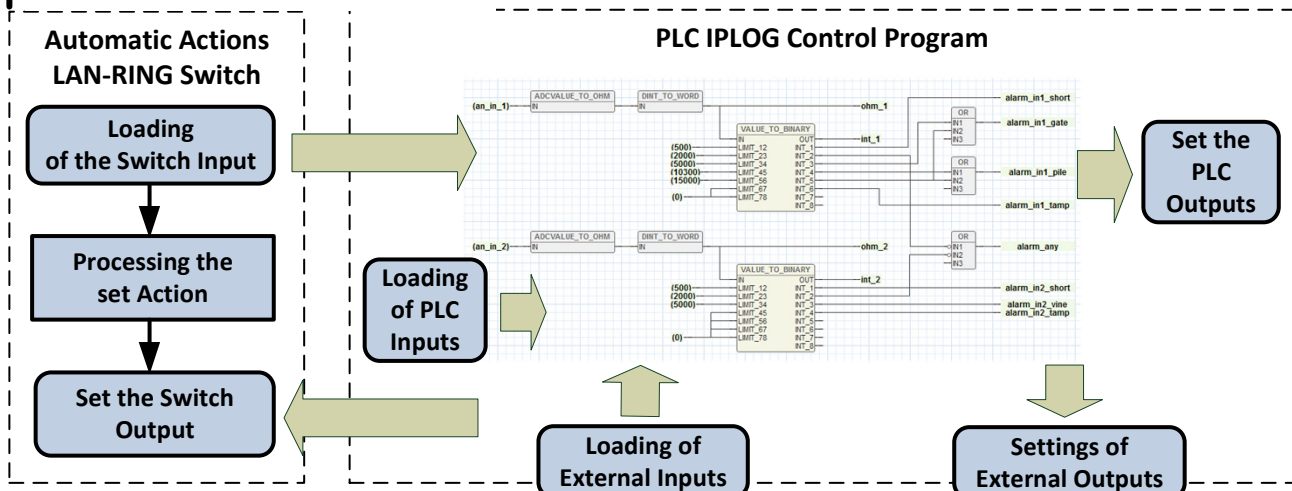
Automatic Actions LAN-RING Switch

Loading of the Switch Input

Processing the set Action

Set the Switch Output

PLC IPLOG Control Program

(an_in_1) ADCVALUE_TO_OHM IN DINT_TO_WORD IN ohm_1

VALUE_TO_BINARY IN OUT int_1
(500) LIMIT_12 INT_1
(2000) LIMIT_23 INT_2
(5000) LIMIT_34 INT_3
(10300) LIMIT_45 INT_4
(15000) LIMIT_56 INT_5
LIMIT_67 INT_6
(0) LIMIT_78 INT_7
INT_8

alarm_in1_short
OR IN1 IN2 IN3 alarm_in1_gate
OR IN1 IN2 IN3 alarm_in1_pile
alarm_in1_tamp

(an_in_2) ADCVALUE_TO_OHM IN DINT_TO_WORD IN ohm_2
OR IN1 IN2 IN3 alarm_any

VALUE_TO_BINARY IN OUT int_2
(500) LIMIT_12 INT_1
(2000) LIMIT_23 INT_2
(5000) LIMIT_34 INT_3
LIMIT_45 INT_4
LIMIT_56 INT_5
LIMIT_67 INT_6
(0) LIMIT_78 INT_7
INT_8

alarm_in2_short
alarm_in2_vine
alarm_in2_tamp

Loading of PLC Inputs

Set the PLC Outputs

Loading of External Inputs

Settings of External Outputs